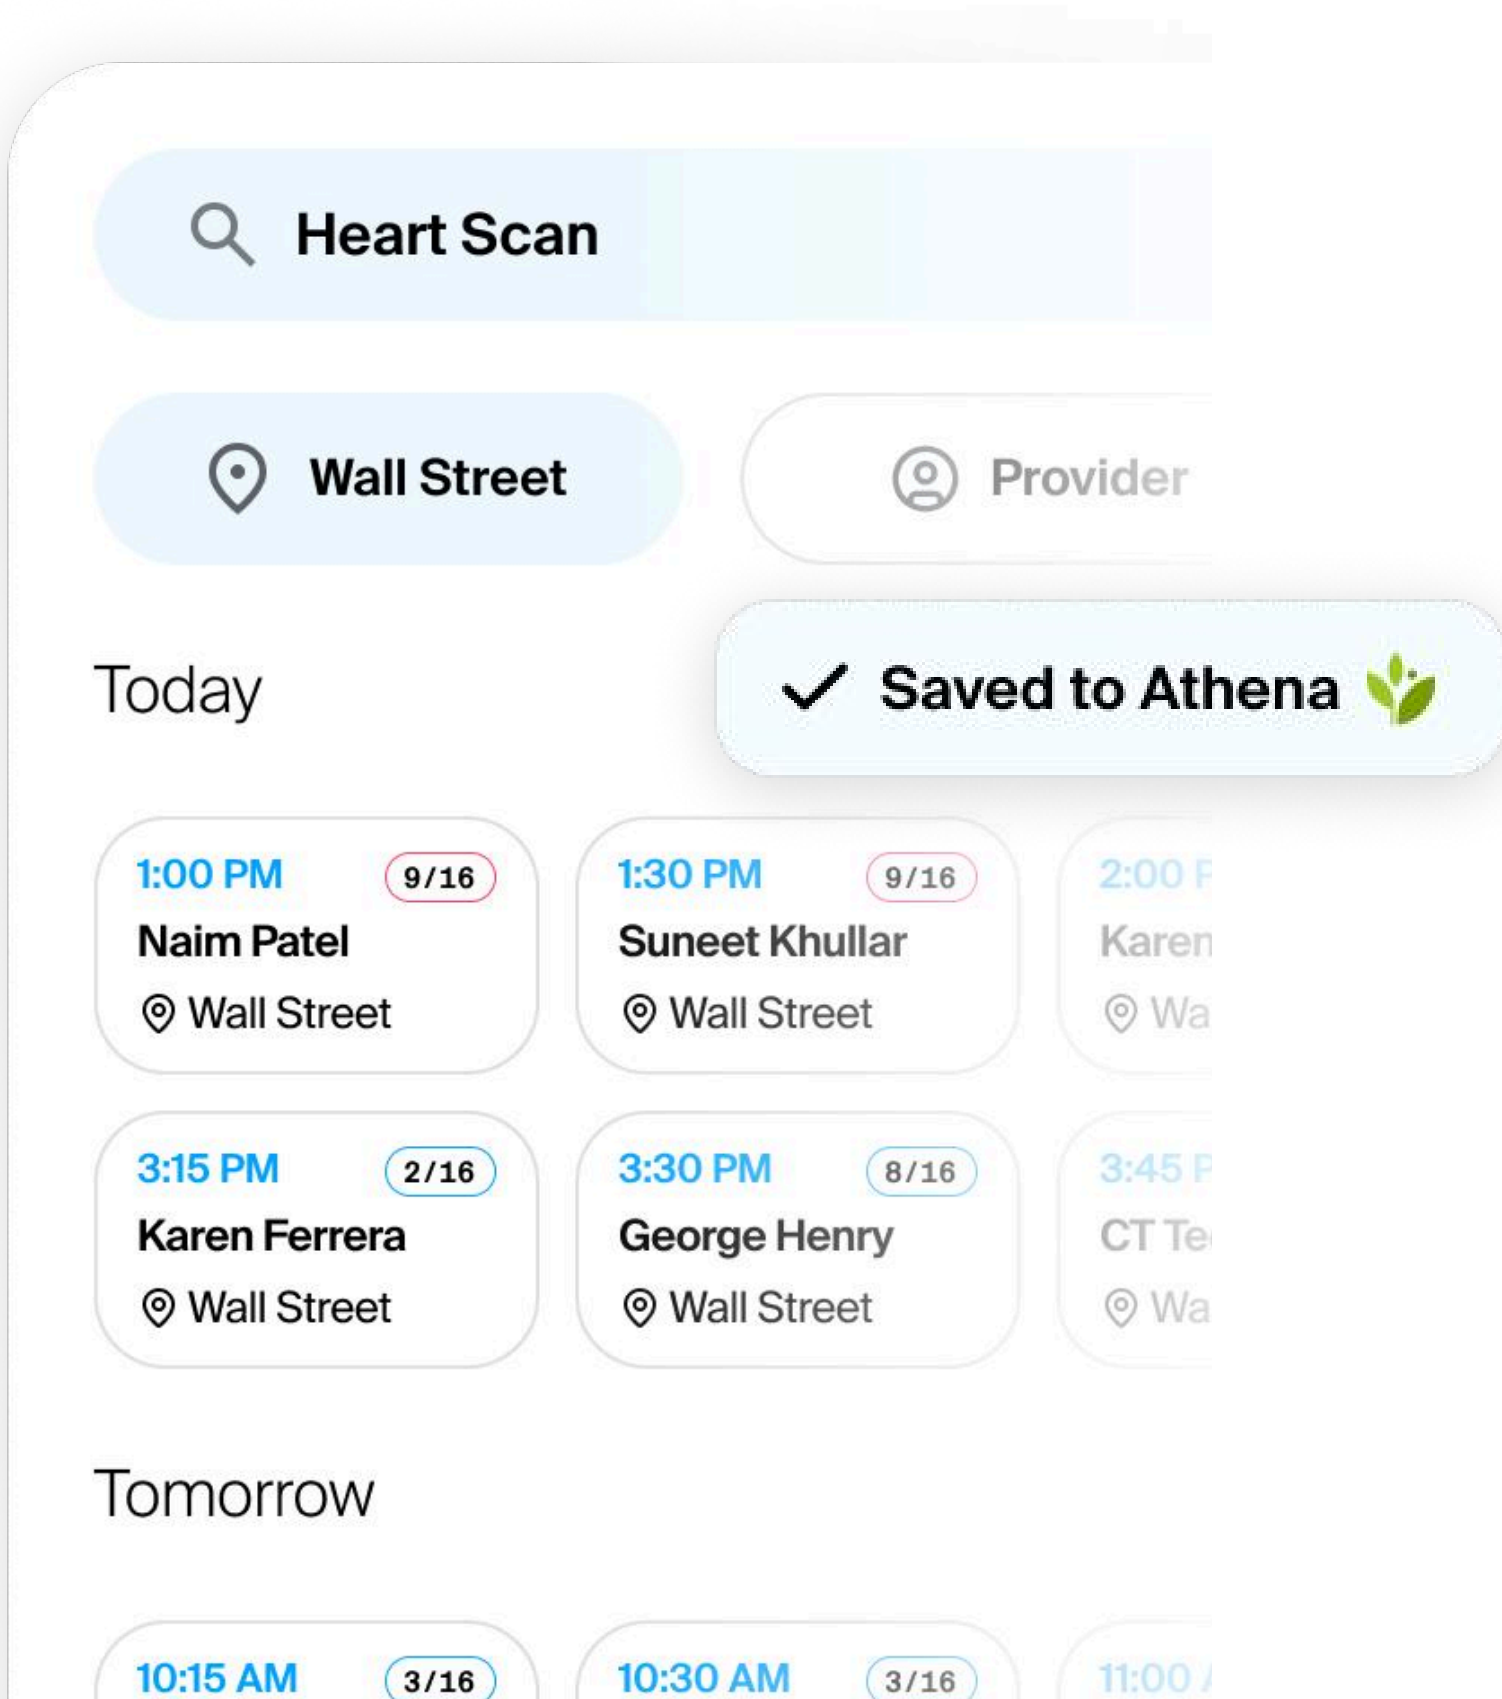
Heart Scan

Wall Street

Provider

Today

✓ Saved to Athena

1:00 PM 9/16
Naim Patel
Wall Street

1:30 PM 9/16
Suneet Khullar
Wall Street

2:00 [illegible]
Karen
Wa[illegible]

3:15 PM 2/16
Karen Ferrera
Wall Street

3:30 PM 8/16
George Henry
Wall Street

3:45 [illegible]
CT Te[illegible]
Wa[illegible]

Tomorrow

10:15 AM 3/16

10:30 AM 3/16

11:00 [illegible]